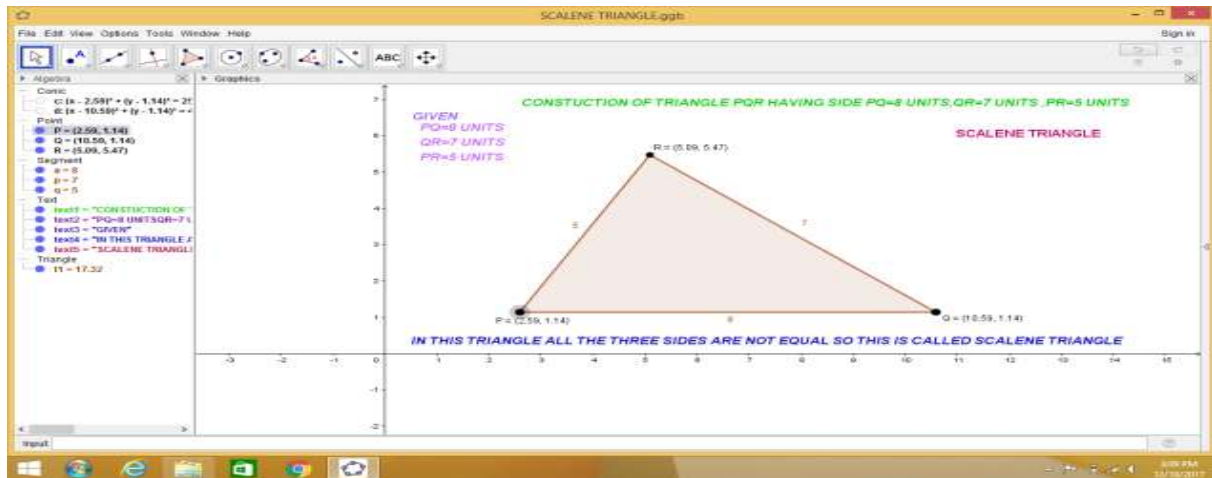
SCALENE TRIANGLE.ggb

File Edit View Options Tools Window Help

Sign in

ABC

Algebra

Graphics

Conic
c: $(x - 2.59)^2 + (y - 1.14)^2 = 2$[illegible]
d: $(x - 10.59)^2 + (y - 1.14)^2 =$ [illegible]
Point
P = (2.59, 1.14)
Q = (10.59, 1.14)
R = (5.09, 5.47)
Segment
a = 8
p = 7
q = 5
Text
text1 = "CONSTUCTION OF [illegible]
text2 = "PQ=8 UNITSQR=7 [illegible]
text3 = "GIVEN"
text4 = "IN THIS TRIANGLE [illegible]
text5 = "SCALENE TRIANGL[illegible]
Triangle
t1 = 17.32

CONSTUCTION OF TRIANGLE PQR HAVING SIDE PQ=8 UNITS,QR=7 UNITS ,PR=5 UNITS

GIVEN
PQ=8 UNITS
QR=7 UNITS
PR=5 UNITS

SCALENE TRIANGLE

R = (5.09, 5.47)

5

7

P = (2.59, 1.14)

8

Q = (10.59, 1.14)

IN THIS TRIANGLE ALL THE THREE SIDES ARE NOT EQUAL SO THIS IS CALLED SCALENE TRIANGLE

-3 -2 -1 0 1 2 3 4 5 6 7 8 9 10 11 12 13 14 15

7 6 5 4 3 2 1 -1 -2

Input:

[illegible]